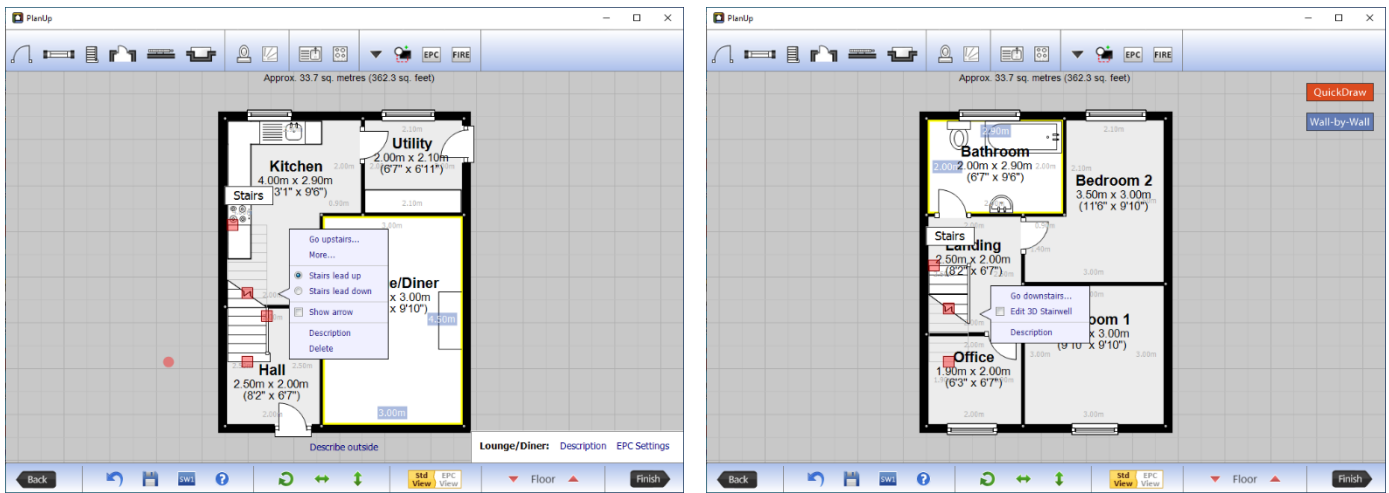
PlanUp

EPC FIRE

Approx. 33.7 sq. metres (362.3 sq. feet)

Kitchen
4.00m x 2.90m
(13'1" x 9'6")

Utility
2.00m x 2.10m
(6'7" x 6'11")

Stairs

Go upstairs...
More...
Stairs lead up
Stairs lead down
Show arrow
Description
Delete

e/Diner
x 3.00m
x 9'10")

4.50m

Hall
2.50m x 2.00m
(8'2" x 6'7")

3.00m

Describe outside

Lounge/Diner: Description EPC Settings

Back SW1 Std View EPC View Floor Finish

PlanUp

EPC FIRE

Approx. 33.7 sq. metres (362.3 sq. feet)

QuickDraw
Wall-by-Wall

Bathroom
2.00m x 2.90m
(6'7" x 9'6")

Bedroom 2
3.50m x 3.00m
(11'6" x 9'10")

Stairs
Landing
2.50m x 2.00m
(8'2" x 6'7")

Go downstairs...
Edit 3D Stairwell
Description

oom 1
x 3.00m
(9'10" x 9'10")

Office
1.90m x 2.00m
(6'3" x 6'7")

Back SW1 Std View EPC View Floor Finish